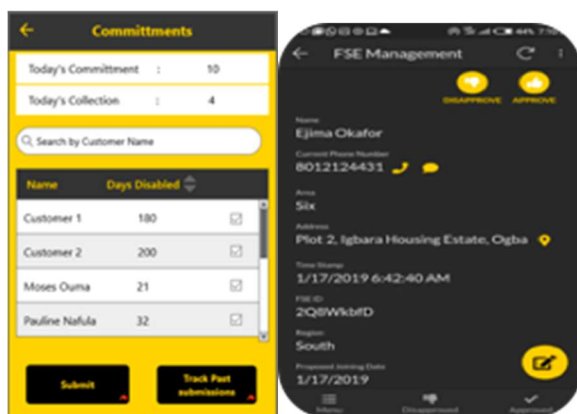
Committments

Today's Committment : 10

Today's Collection : 4

Search by Customer Name

| Name | Days Disabled |
|---|---|
| Customer 1 | 180 |
| Customer 2 | 200 |
| Moses Ouma | 21 |
| Pauline Nafula | 32 |

Submit

Track Past submissions

FSE Management

DISAPPROVE

APPROVE

Name
Ejima Okafor

Current Phone Number
8012124431

Area
Six

Address
Plot 2, Igbara Housing Estate, Ogba

Time Stamp
1/17/2019 6:42:40 AM

FSE ID
2Q8WkbfD

Region
South

Proposed Joining Date
1/17/2019

Menu

Disapproved

Approved